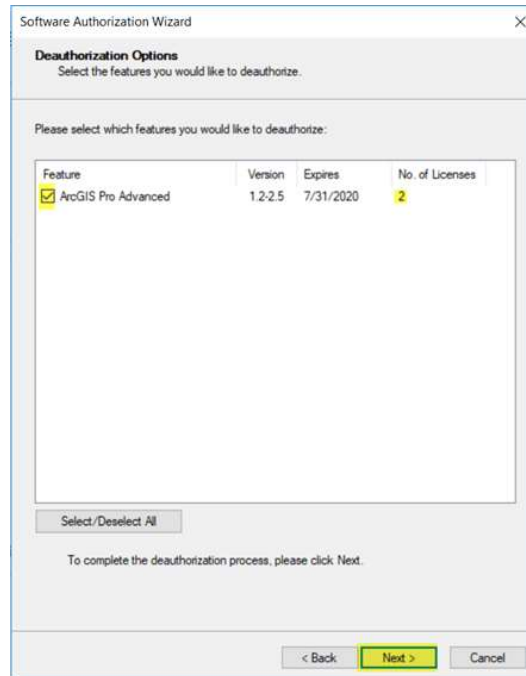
Software Authorization Wizard

×

Deauthorization Options

Select the features you would like to deauthorize.

Please select which features you would like to deauthorize:

| Feature | Version | Expires | No. of Licenses |
|---|---|---|---|
| ArcGIS Pro Advanced | 1.2-2.5 | 7/31/2020 | 2 |

Select/Deselect All

To complete the deauthorization process, please click Next.

< Back

Next >

Cancel